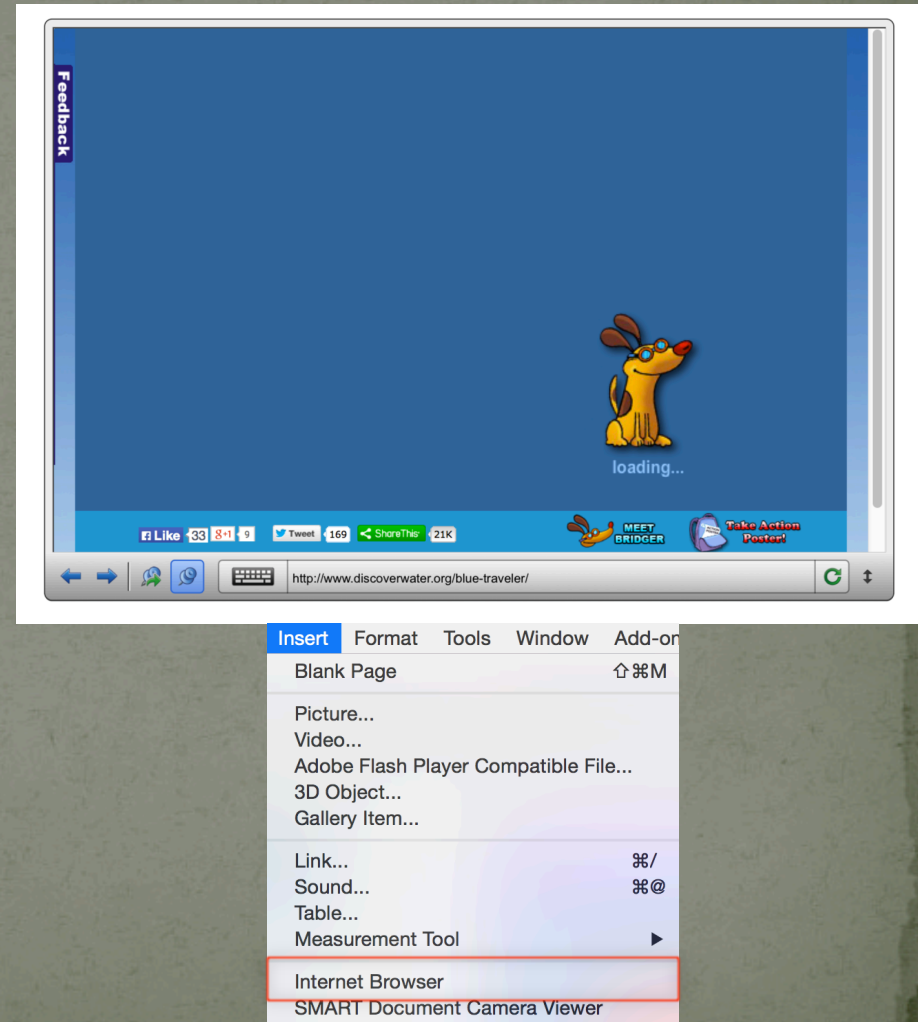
Feedback

loading...

Like 33 g+1 9 Tweet 169 ShareThis 21K

MEET BRIDGER

Take Action Poster!

http://www.discoverwater.org/blue-traveler/

Insert Format Tools Window Add-on

Blank Page ⇧⌘M

Picture...
Video...
Adobe Flash Player Compatible File...
3D Object...
Gallery Item...

Link... ⌘/
Sound... ⌘@
Table...
Measurement Tool ▶

Internet Browser
SMART Document Camera Viewer